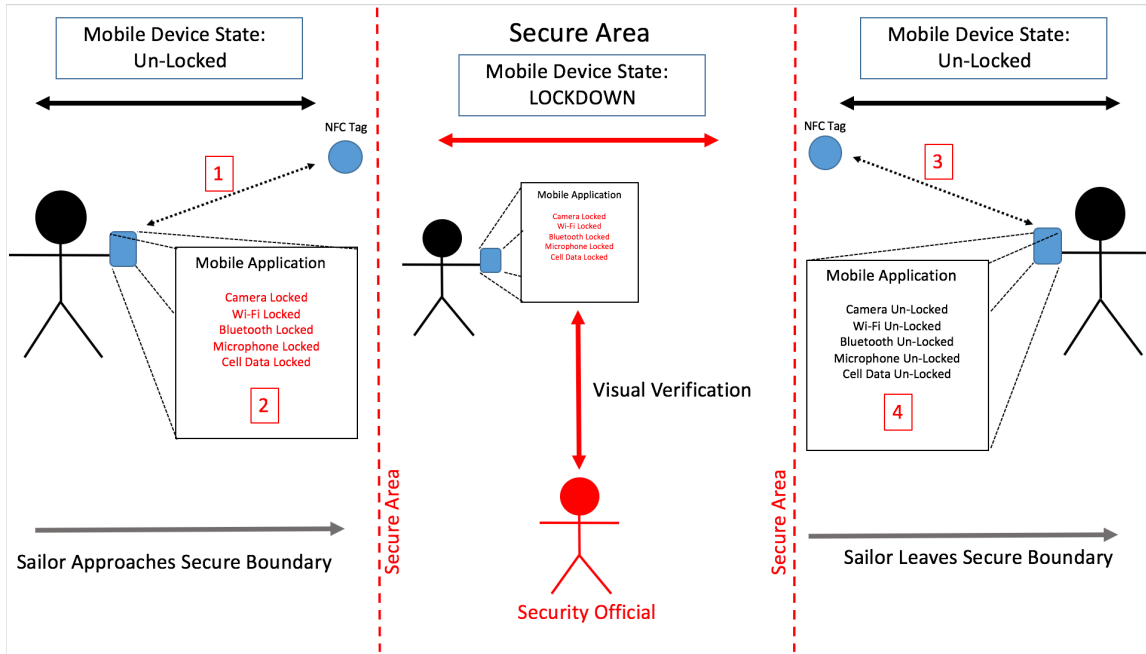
Mobile Device State: Un-Locked

NFC Tag

1

Mobile Application

Camera Locked
Wi-Fi Locked
Bluetooth Locked
Microphone Locked
Cell Data Locked

2

Sailor Approaches Secure Boundary

Secure Area

Secure Area

Mobile Device State: LOCKDOWN

Mobile Application

Camera Locked
Wi-Fi Locked
Bluetooth Locked
Microphone Locked
Cell Data Locked

Visual Verification

Security Official

Secure Area

Mobile Device State: Un-Locked

NFC Tag

3

Mobile Application

Camera Un-Locked
Wi-Fi Un-Locked
Bluetooth Un-Locked
Microphone Un-Locked
Cell Data Un-Locked

4

Sailor Leaves Secure Boundary